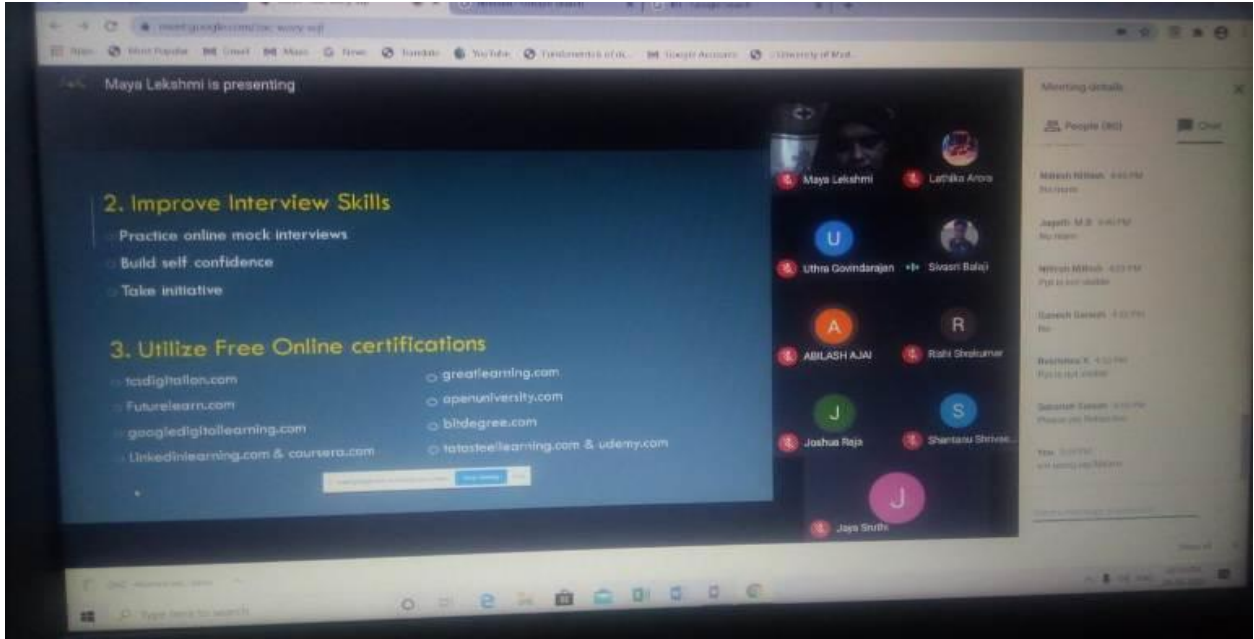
Maya Lekshmi is presenting

2. Improve Interview Skills
Practice online mock interviews
Build self confidence
Take initiative

3. Utilize Free Online certifications
tcsdigitalion.com
Futurelearn.com
googledigitallearning.com
Linkedinlearning.com & coursera.com
greatlearning.com
openuniversity.com
bitdegree.com
tatasteellearning.com & udemy.com

Maya Lekshmi
Lathika Arora
U
Uthra Govindarajan
Sivasri Balaji
A
ABILASH AJAI
R
Rishi Sivakumar
J
Joshua Raja
S
Shantanu Shrivas...
J
Jaya Sruthi

Meeting details
People
Chat

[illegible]

Type here to search